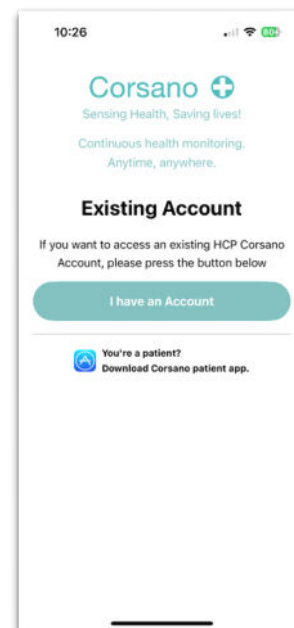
10:26

80

Corsano

Sensing Health, Saving lives!

Continuous health monitoring. Anytime, anywhere.

Existing Account

If you want to access an existing HCP Corsano Account, please press the button below

I have an Account

You're a patient?
Download Corsano patient app.